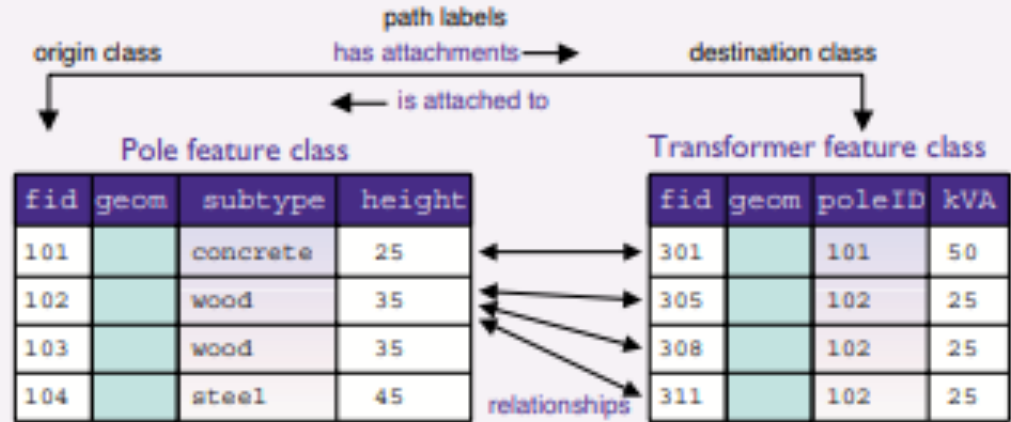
path labels

origin class

has attachments

destination class

is attached to

Pole feature class

| fid | geom | subtype | height |
|---|---|---|---|
| 101 | | concrete | 25 |
| 102 | | wood | 35 |
| 103 | | wood | 35 |
| 104 | | steel | 45 |

Transformer feature class

| fid | geom | poleID | kVA |
|---|---|---|---|
| 301 | | 101 | 50 |
| 305 | | 102 | 25 |
| 308 | | 102 | 25 |
| 311 | | 102 | 25 |

relationships